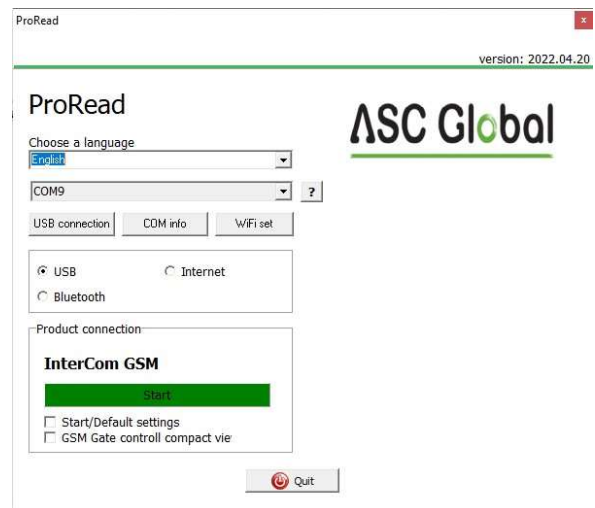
ProRead

x

version: 2022.04.20

ProRead

ASC Global

Choose a language

English

COM9

?

USB connection

COM info

WiFi set

USB

Internet

Bluetooth

Product connection

InterCom GSM

Start

Start/Default settings

GSM Gate controll compact vie

Quit